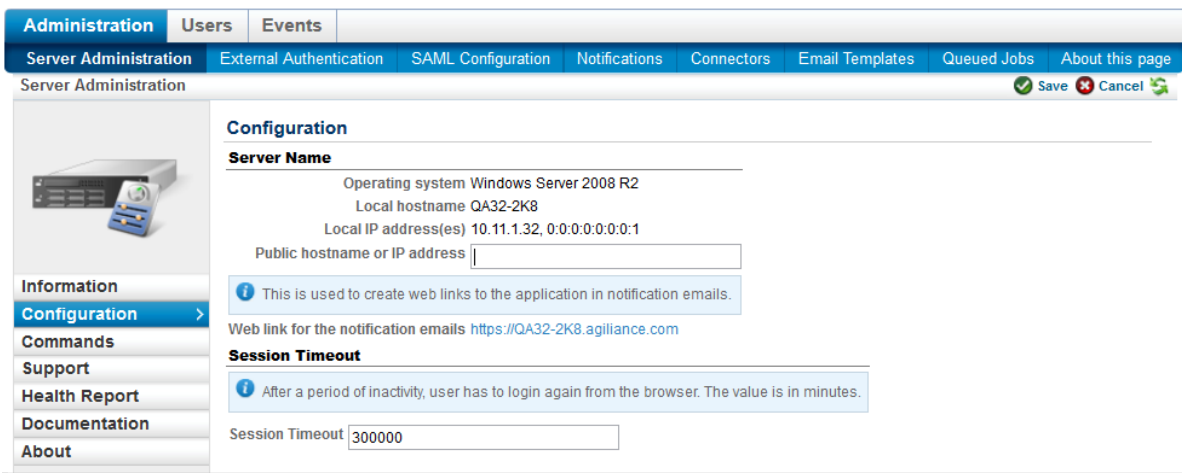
Administration Users Events

Server Administration External Authentication SAML Configuration Notifications Connectors Email Templates Queued Jobs About this page

Server Administration

Save Cancel

Information
Configuration
Commands
Support
Health Report
Documentation
About

Configuration

Server Name

Operating system Windows Server 2008 R2
Local hostname QA32-2K8
Local IP address(es) 10.11.1.32, 0:0:0:0:0:0:0:1
Public hostname or IP address

This is used to create web links to the application in notification emails.

Web link for the notification emails https://QA32-2K8.agiliance.com

Session Timeout

After a period of inactivity, user has to login again from the browser. The value is in minutes.

Session Timeout 300000